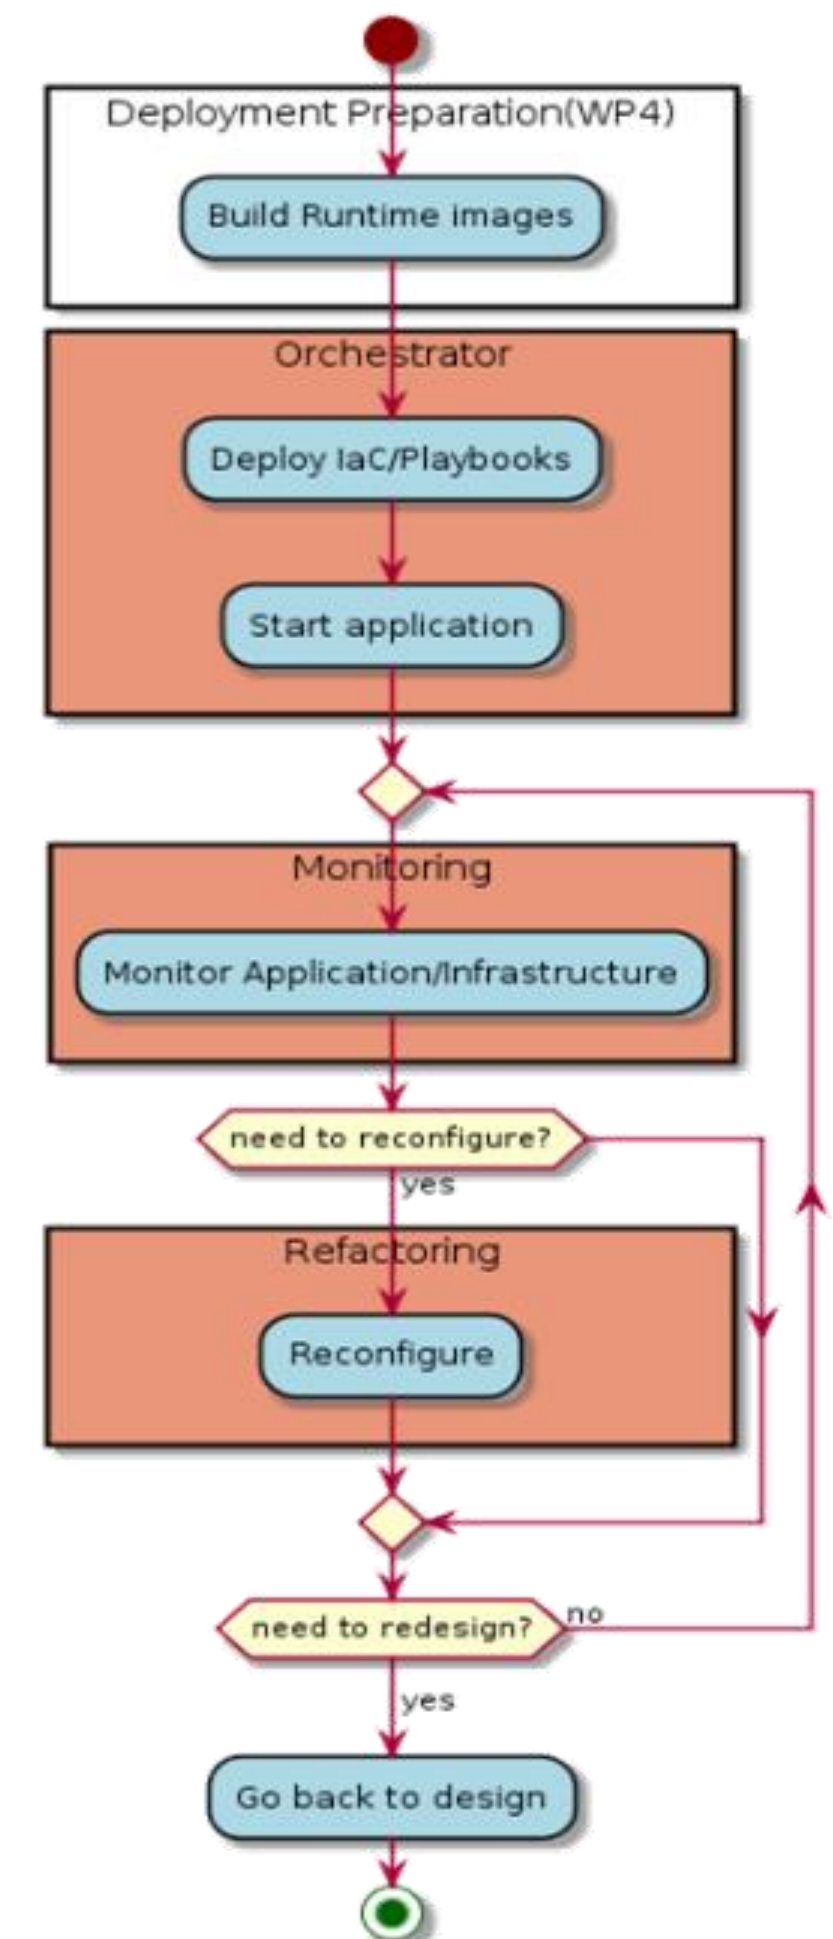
Deployment Preparation(WP4)

Build Runtime images

Orchestrator

Deploy IaC/Playbooks

Start application

Monitoring

Monitor Application/Infrastructure

need to reconfigure?

yes

Refactoring

Reconfigure

need to redesign?

no

yes

Go back to design